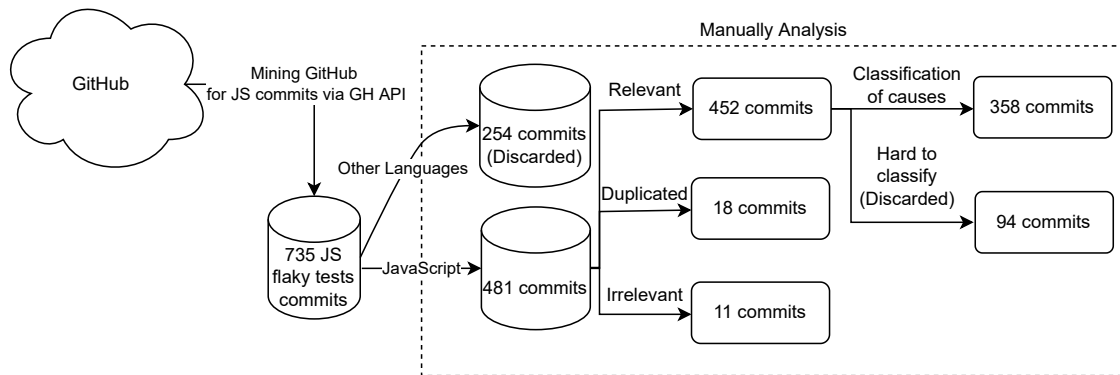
GitHub

Mining GitHub for JS commits via GH API

Manually Analysis

735 JS flaky tests commits

Other Languages

JavaScript

254 commits (Discarded)

481 commits

Relevant

Duplicated

Irrelevant

452 commits

18 commits

11 commits

Classification of causes

Hard to classify (Discarded)

358 commits

94 commits